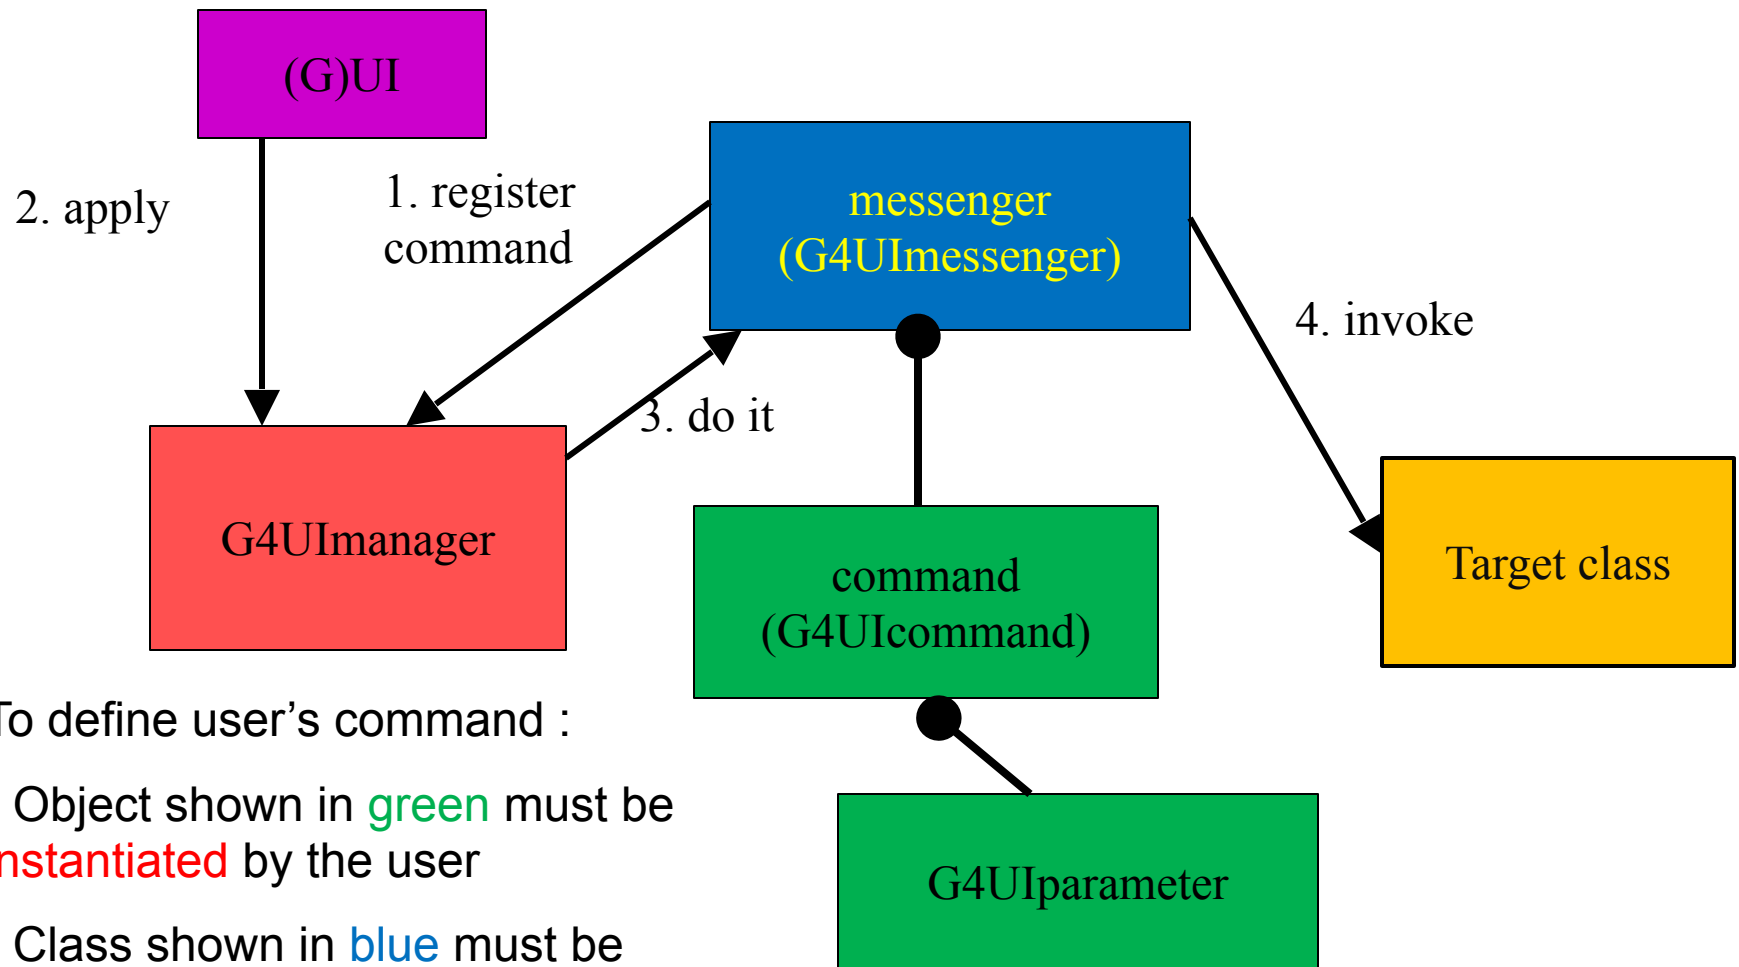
(G)UI

2. apply

1. register command

messenger (G4UImessenger)

4. invoke

3. do it

G4UImanager

command (G4UIcommand)

Target class

G4UIparameter

o define user's command :

Object shown in green must be nstantiated by the user

Class shown in blue must be